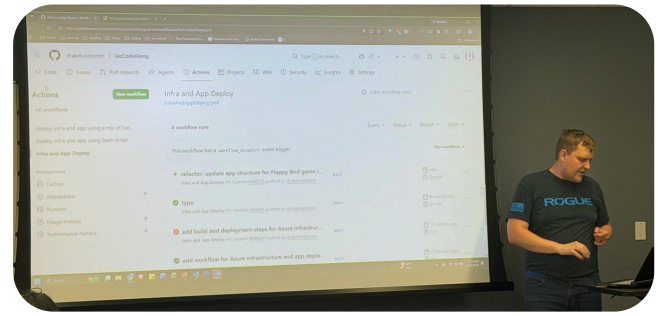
drakelundstrom / IaCCodeAlong

Code Issues Pull requests Agents Actions Projects Wiki Security Insights Settings

Type / to search

Actions New workflow

All workflows

deploy infra and app using a mix of bic...

deploy infra and app using bash script

Infra and App Deploy

Management

Caches

Attestations

Runners

Usage metrics

Performance metrics

Infra and App Deploy
infraAndAppDeploy.yml

Filter workflow runs

4 workflow runs

Event Status Branch Actor

This workflow has a workflow_dispatch event trigger.

Run workflow

refactor: update app structure for Flappy Bird game l...
Infra and App Deploy #4: Commit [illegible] pushed by drakelundstrom

main

typo
Infra and App Deploy #3: Commit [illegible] pushed by drakelundstrom

main

add build and deployment steps for Azure infrastruct...
Infra and App Deploy #2: Commit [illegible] pushed by drakelundstrom

main

add workflow for Azure infrastructure and app deplo...

ROGUE